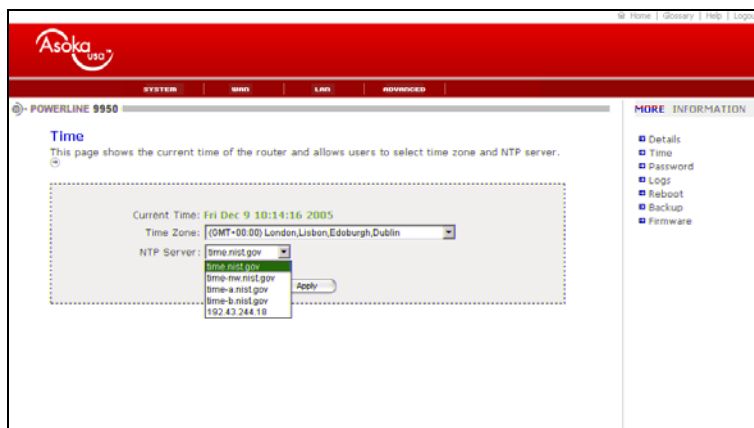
Home | Glossary | Help | Logo

Asoka USA

SYSTEM WAN LAN ADVANCED

POWERLINE 9950

MORE INFORMATION

Time

This page shows the current time of the router and allows users to select time zone and NTP server.

Current Time: Fri Dec 9 10:14:16 2005

Time Zone: (GMT+00:00) London,Lisbon,Edoburgh,Dublin

NTP Server: time.nist.gov

time.nist.gov
time-nw.nist.gov
time-a.nist.gov
time-b.nist.gov
192.43.244.18

Apply

Details
Time
Password
Logs
Reboot
Backup
Firmware